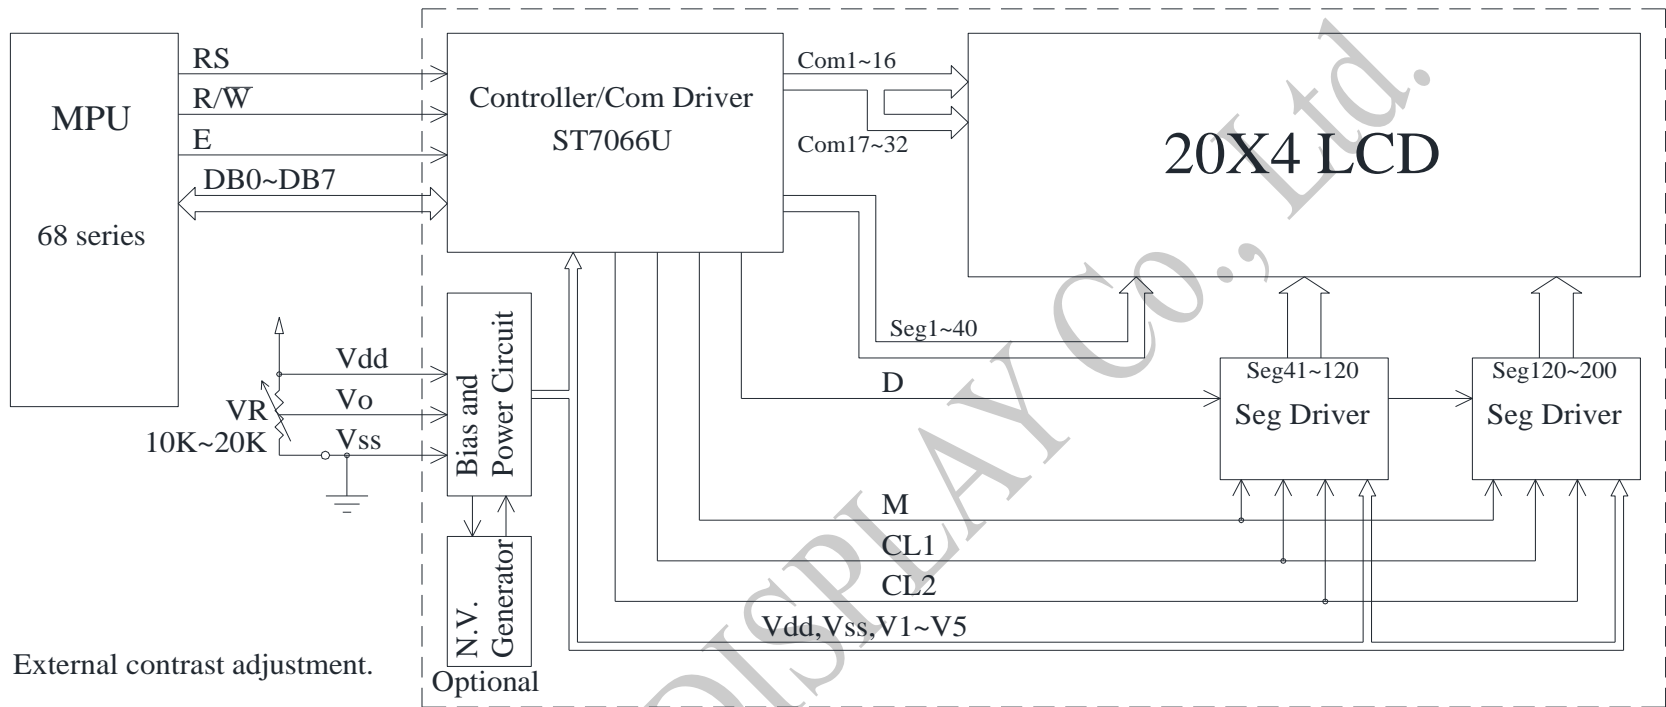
MPU

68 series

RS

R/W̄

E

DB0~DB7

Controller/Com Driver
ST7066U

Com1~16

Com17~32

20X4 LCD

Seg1~40

Seg41~120
Seg Driver

Seg120~200
Seg Driver

D

M

CL1

CL2

Vdd,Vss,V1~V5

Vdd

Vo

Vss

VR
10K~20K

Bias and Power Circuit

N.V. Generator

Optional

External contrast adjustment.

DISPLAY Co., Ltd.